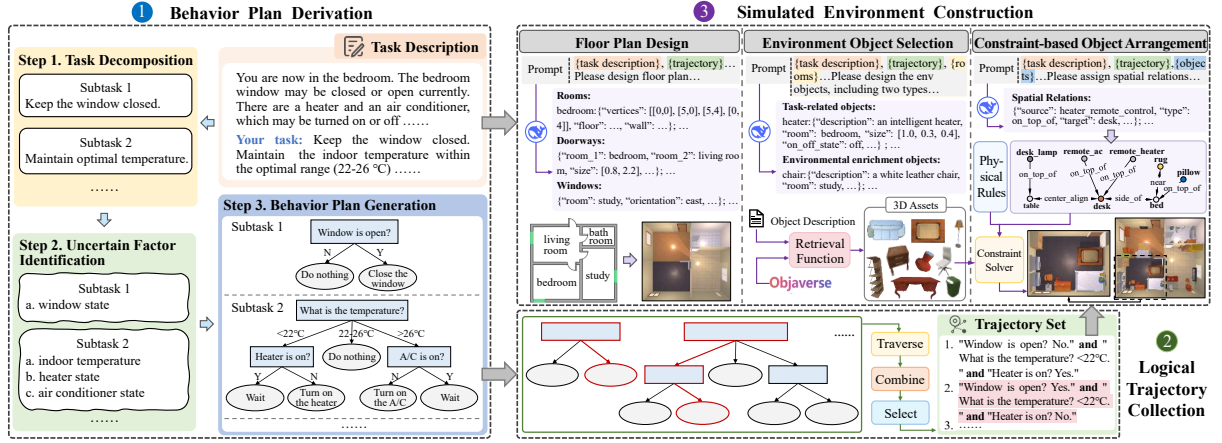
1 Behavior Plan Derivation

Step 1. Task Decomposition

Subtask 1
Keep the window closed.

Subtask 2
Maintain optimal temperature.

……

Step 2. Uncertain Factor Identification

Subtask 1
a. window state

Subtask 2
a. indoor temperature
b. heater state
c. air conditioner state

……

Task Description

You are now in the bedroom. The bedroom window may be closed or open currently. There are a heater and an air conditioner, which may be turned on or off ……

Your task: Keep the window closed. Maintain the indoor temperature within the optimal range (22-26 ℃) ……

Step 3. Behavior Plan Generation

Subtask 1

Window is open?
N Y
Do nothing
Close the window

Subtask 2

What is the temperature?
<22℃ 22-26℃ >26℃
Heater is on?
Do nothing
A/C is on?
Y N Y N
Wait
Turn on the heater
Turn on the A/C
Wait

……

3 Simulated Environment Construction

Floor Plan Design

Prompt {task description}, {trajectory}… Please design floor plan…

Rooms:
bedroom: {"vertices": [[0,0], [5,0], [5,4], [0, 4]], "floor": …, "wall": …}; …
Doorways:
{"room_1": bedroom, "room_2": living room, "size": [0.8, 2.2], …}; …
Windows:
{"room": study, "orientation": east, …}; …

living room
bath room
study
bedroom

Environment Object Selection

Prompt {task description}, {trajectory}, {rooms}…Please design the env objects, including two types…

Task-related objects:
heater: {"description": an intelligent heater, "room": bedroom, "size": [1.0, 0.3, 0.4], "on_off_state": off, …} ; …
Environmental enrichment objects:
chair: {"description": a white leather chair, "room": study, …}; …

Object Description
Retrieval Function
Objaverse
3D Assets

Constraint-based Object Arrangement

Prompt {task description}, {trajectory}, {objects}…Please assign spatial relations…

Spatial Relations:
{"source": heater_remote_control, "type": on_top_of, "target": desk, …}; …

Physical Rules
Constraint Solver

desk_lamp remote_ac remote_heater rug
on_top_of pillow
near
table center_align desk side_of bed
on_top_of

……

Traverse
Combine
Select

Trajectory Set

1. "Window is open? No." and "What is the temperature? <22℃." and "Heater is on? Yes."
2. "Window is open? Yes." and "What is the temperature? <22℃." and "Heater is on? No."
3. ……

2 Logical Trajectory Collection